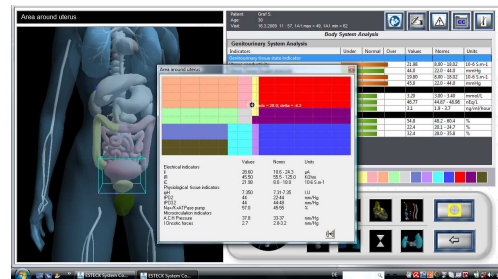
Area around uterus

Patient: Graf S.
Age: 50
Visit: 16.3.2009 11:57, 1M1 max = 40, 1M1 min = 82

Body System Analysis

Genitourinary System Analysis

| | Under | Normal | Over | Values | Norms | Units |
|---|---|---|---|---|---|---|
| Genitourinary tissue data indicator | | | | | | |
| | | | | 21.88 | 8.80 - 18.82 | 10-6 S.m-1 |
| | | | | 48.8 | 22.0 - 44.0 | mmHg |
| | | | | 29.80 | 8.80 - 18.82 | 10-6 S.m-1 |
| | | | | 45.8 | 22.0 - 44.0 | mmHg |
| | | | | 5.29 | 3.89 - 3.46 | mmol/L |
| | | | | 46.77 | 44.67 - 48.99 | nS/g/L |
| | | | | 3.1 | 1.9 - 3.7 | ng/ml/hour |
| | | | | 54.8 | 48.2 - 40.4 | % |
| | | | | 22.4 | 28.1 - 24.7 | % |
| | | | | 22.4 | 28.0 - 35.8 | % |

Area around uterus

| | Values | Norms | Units |
|---|---|---|---|
| Electrical indicators | | | |
| R | 20.60 | 19.6 - 24.3 | pk |
| iR | 45.50 | 55.5 - 125.0 | kΩ/sa |
| Z | 21.90 | 8.0 - 18.0 | 10-6 S.m-1 |
| Physiological tissue indicators | | | |
| pH | 7.350 | 7.3 - 7.35 | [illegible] |
| iPO2 | 44 | 22-44 | mm/Hg |
| iPCO2 | 44 | 44-48 | mm/Hg |
| Na+/K+ATPase pump | 57.8 | 45-55 | |
| Microcirculation indicators | | | |
| iO Pressure | 37.8 | 33-37 | mm/Hg |
| tOsmotic forces | 2.7 | 2.8-3.2 | mm/Hg |

ESTECK System Co... ESTECK System Co...